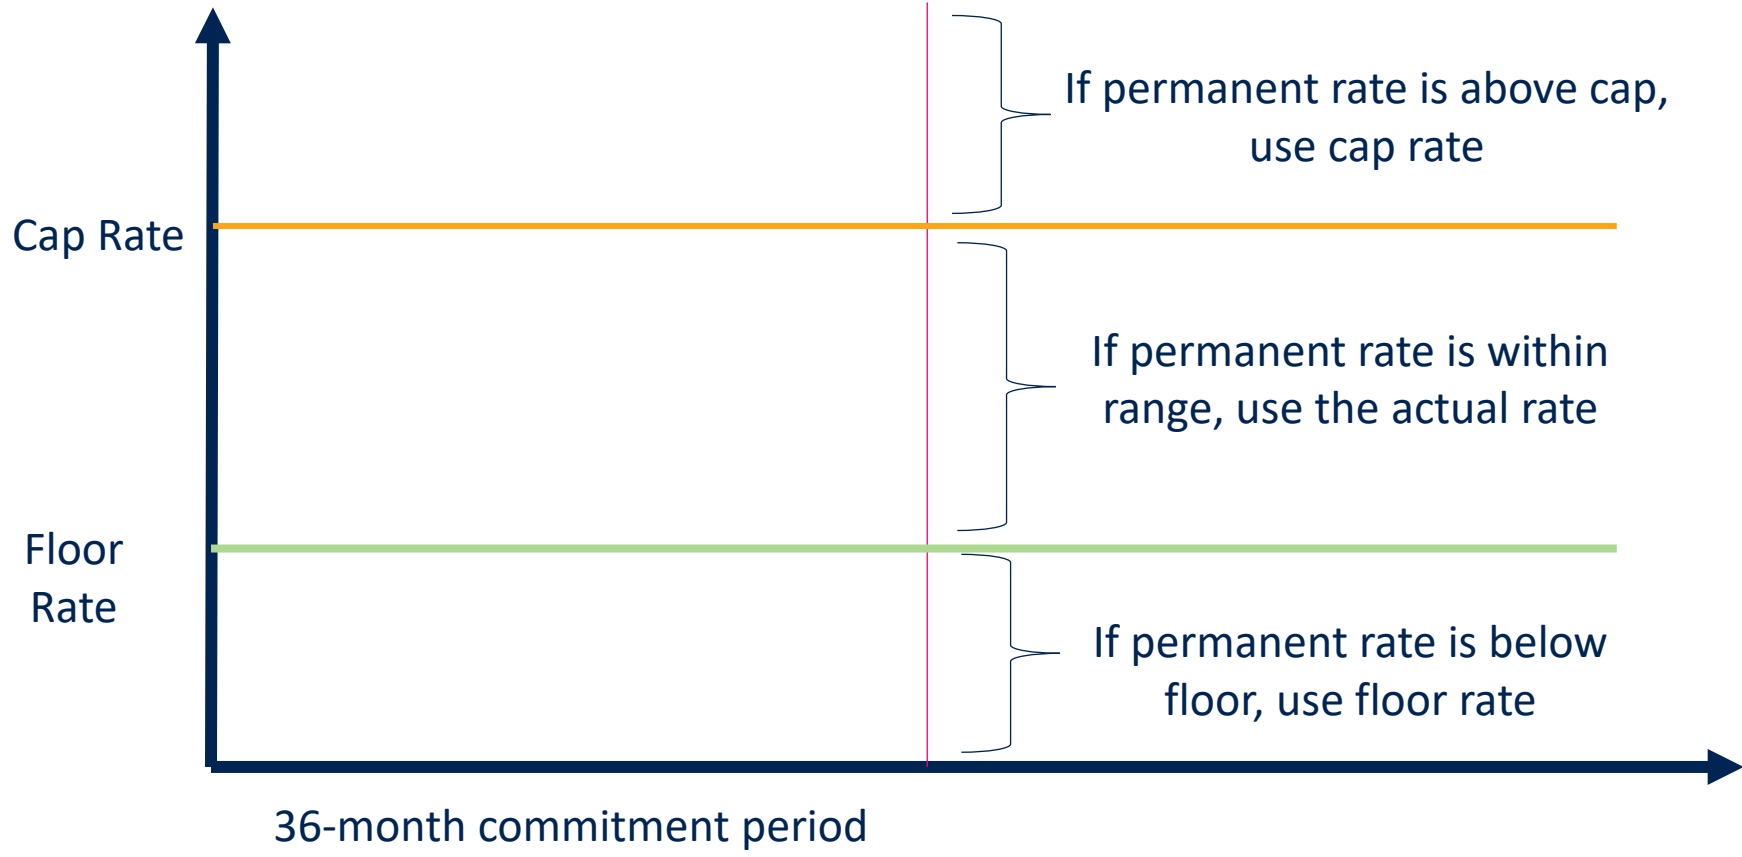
If permanent rate is above cap, use cap rate

Cap Rate

If permanent rate is within range, use the actual rate

Floor Rate

If permanent rate is below floor, use floor rate

36-month commitment period